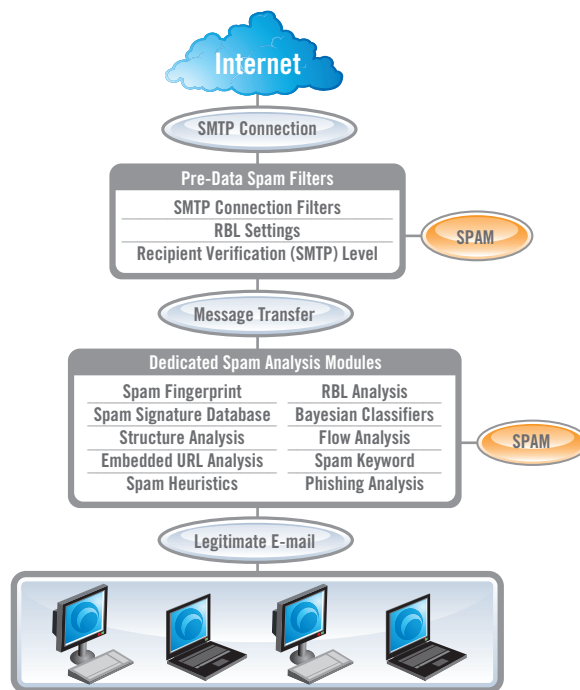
Internet

SMTP Connection

Pre-Data Spam Filters

SMTP Connection Filters
RBL Settings
Recipient Verification (SMTP) Level

SPAM

Message Transfer

Dedicated Spam Analysis Modules

Spam Fingerprint
Spam Signature Database
Structure Analysis
Embedded URL Analysis
Spam Heuristics

RBL Analysis
Bayesian Classifiers
Flow Analysis
Spam Keyword
Phishing Analysis

SPAM

Legitimate E-mail